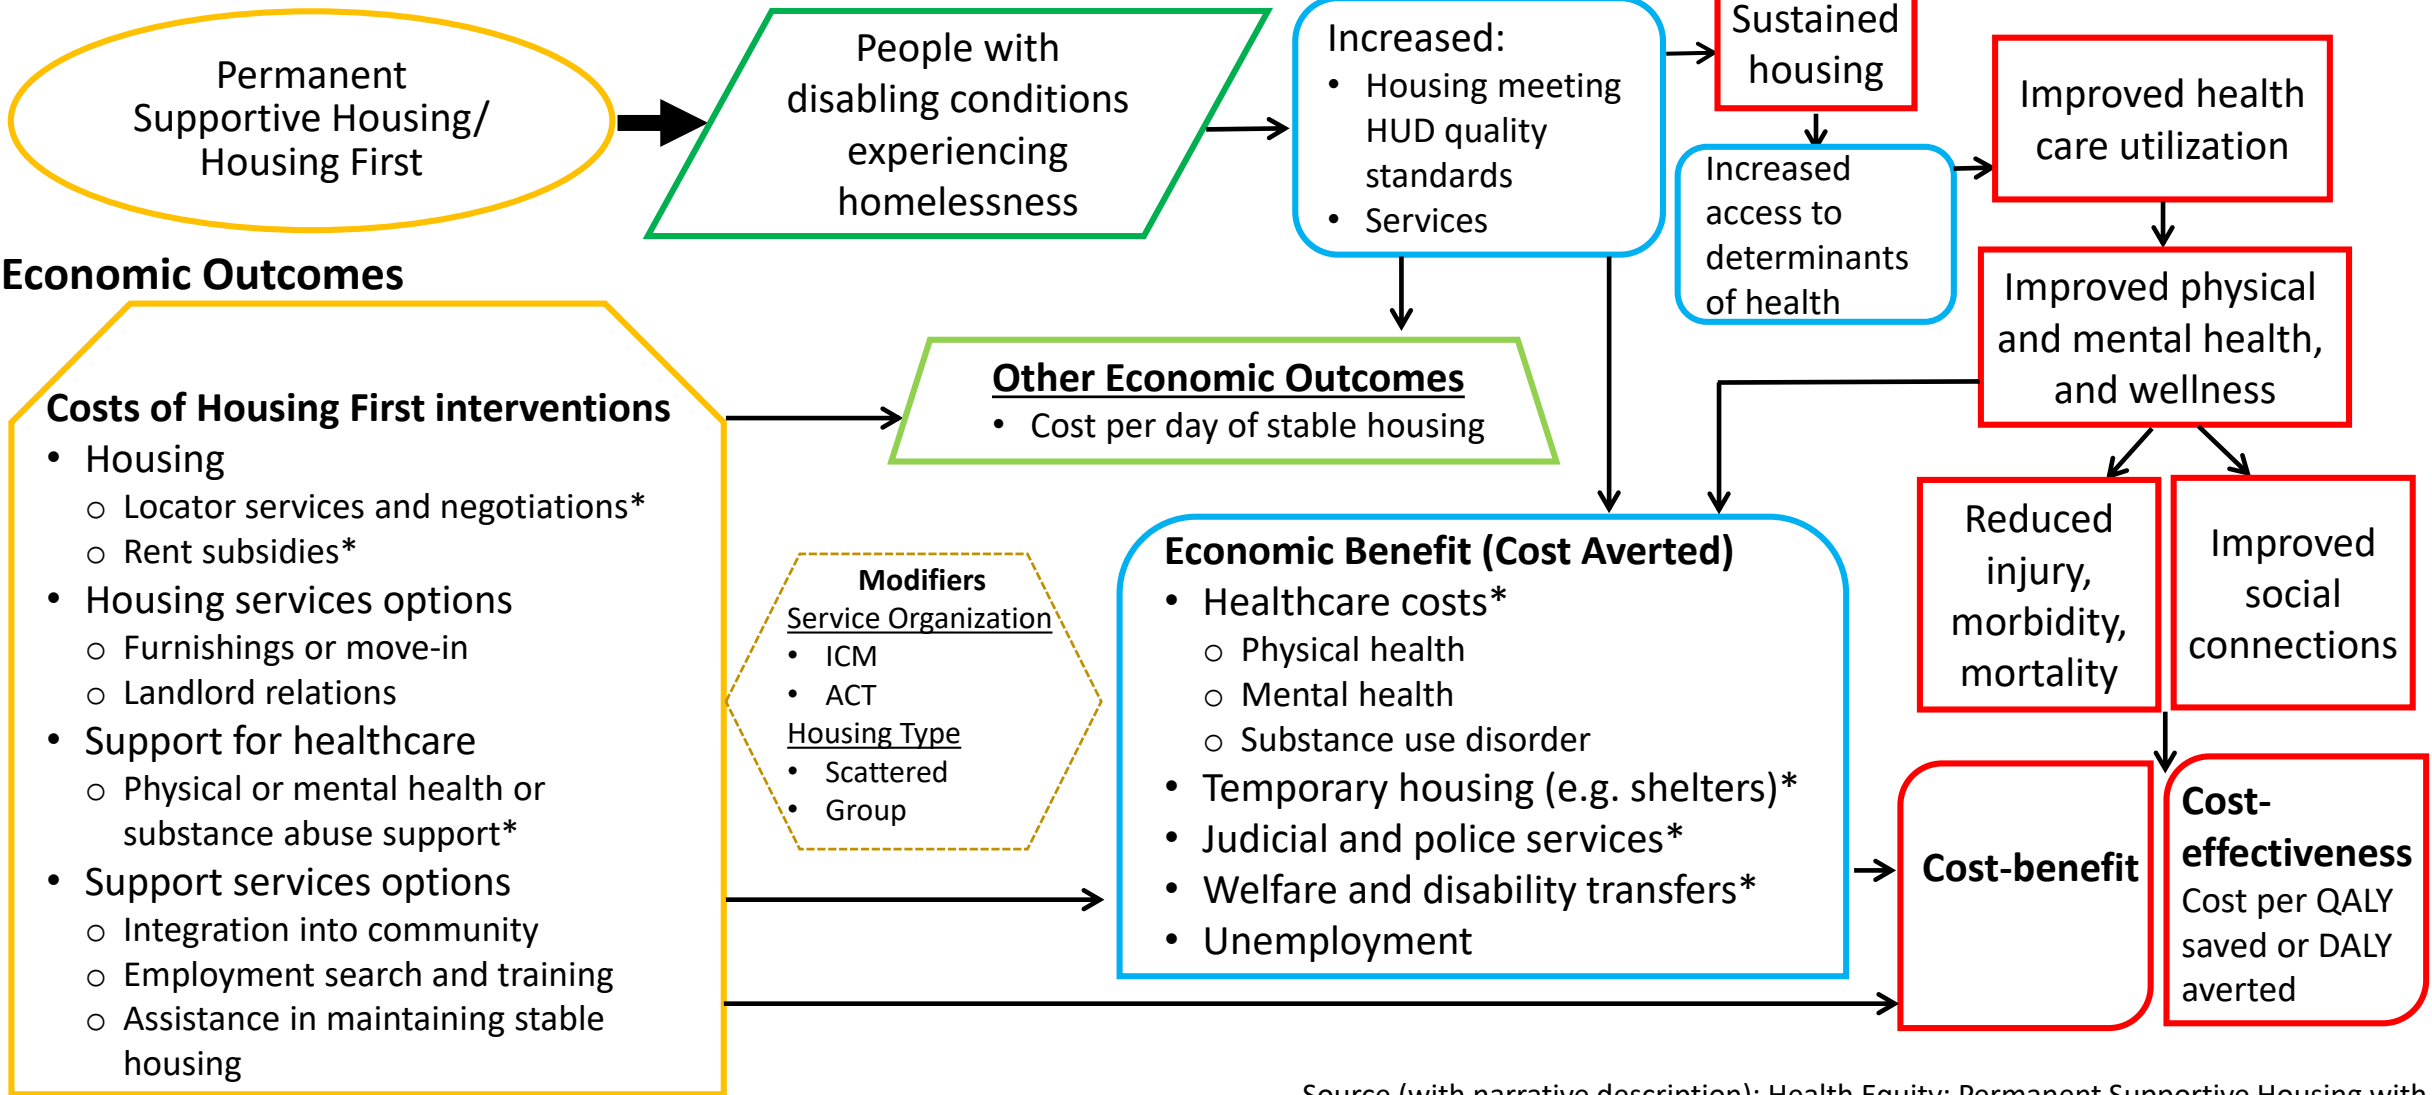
Permanent Supportive Housing/ Housing First

People with disabling conditions experiencing homelessness

Increased:
- Housing meeting HUD quality standards
- Services

Sustained housing

Increased access to determinants of health

Improved health care utilization

Improved physical and mental health, and wellness

Reduced injury, morbidity, mortality

Improved social connections

Economic Outcomes

Costs of Housing First interventions
- Housing
  - Locator services and negotiations*
  - Rent subsidies*
- Housing services options
  - Furnishings or move-in
  - Landlord relations
- Support for healthcare
  - Physical or mental health or substance abuse support*
- Support services options
  - Integration into community
  - Employment search and training
  - Assistance in maintaining stable housing

Other Economic Outcomes
- Cost per day of stable housing

Modifiers
Service Organization
- ICM
- ACT
Housing Type
- Scattered
- Group

Economic Benefit (Cost Averted)
- Healthcare costs*
  - Physical health
  - Mental health
  - Substance use disorder
- Temporary housing (e.g. shelters)*
- Judicial and police services*
- Welfare and disability transfers*
- Unemployment

Cost-benefit

Cost-effectiveness
Cost per QALY saved or DALY averted

Source (with narrative description): Health Equity: Permanent Supportive Housing with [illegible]